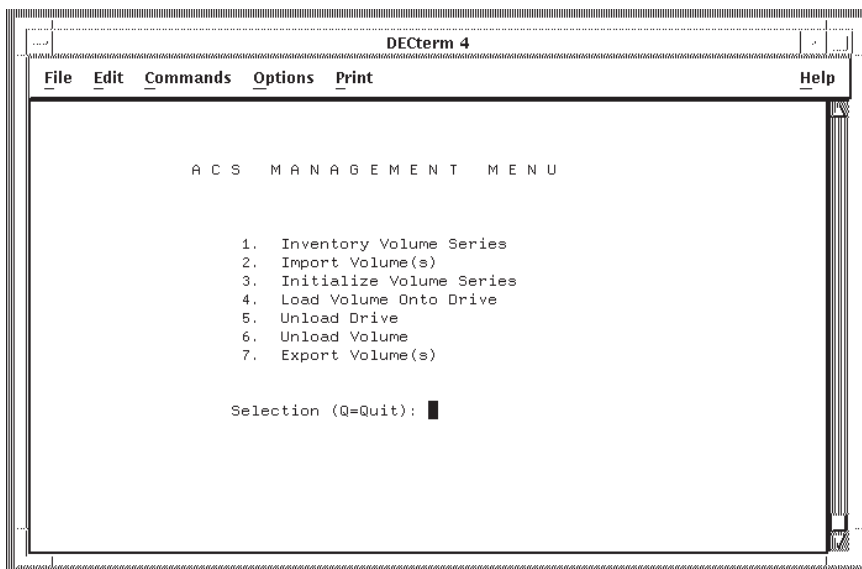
DECterm 4

File Edit Commands Options Print Help

A C S M A N A G E M E N T M E N U

1. Inventory Volume Series
2. Import Volume(s)
3. Initialize Volume Series
4. Load Volume Onto Drive
5. Unload Drive
6. Unload Volume
7. Export Volume(s)

Selection (Q=Quit):